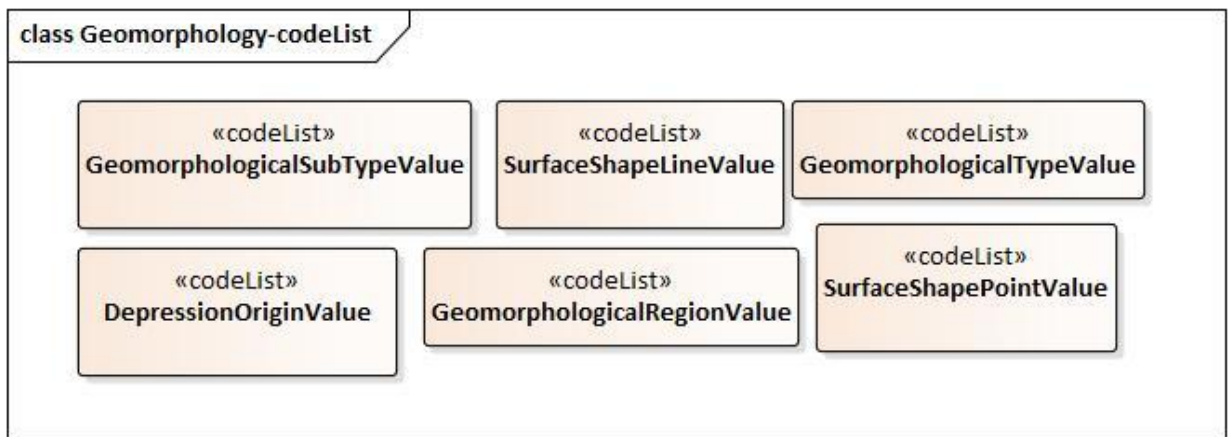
class Geomorphology-codeList

«codeList»
GeomorphologicalSubTypeValue

«codeList»
SurfaceShapeLineValue

«codeList»
GeomorphologicalTypeValue

«codeList»
DepressionOriginValue

«codeList»
GeomorphologicalRegionValue

«codeList»
SurfaceShapePointValue